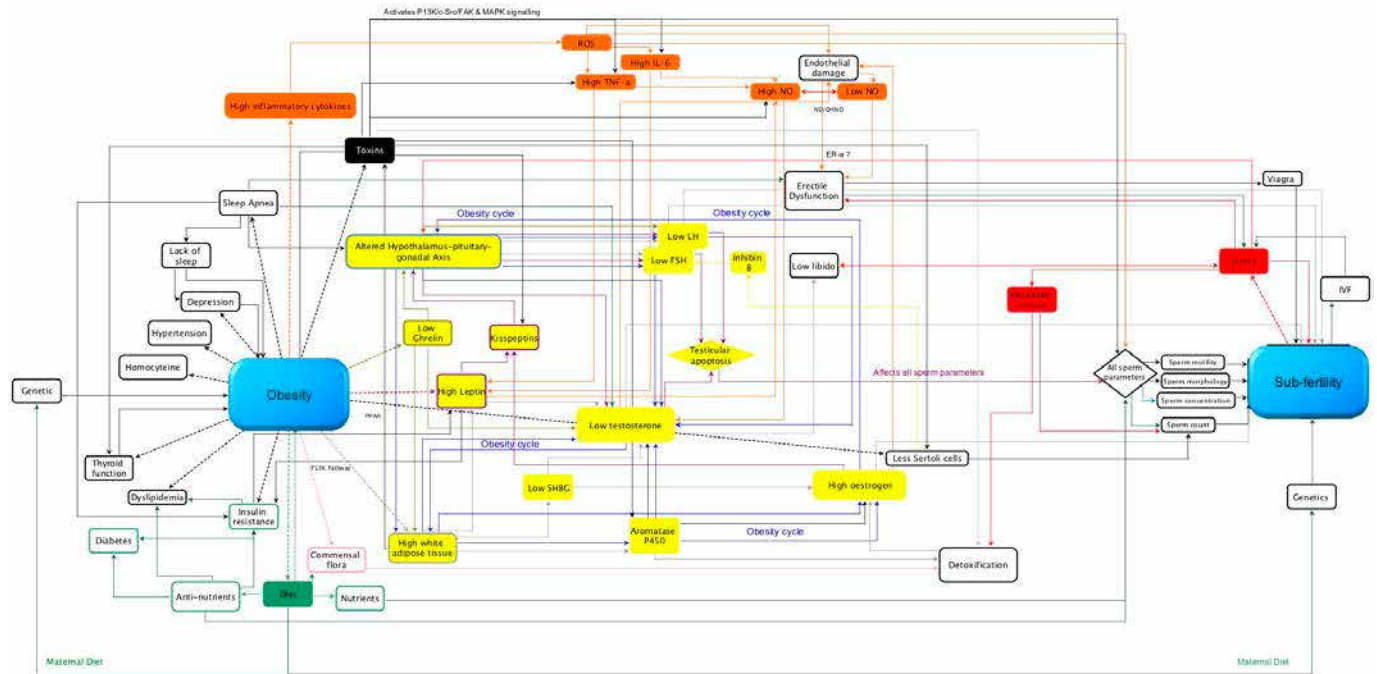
Activates PI3K/c-Src/FAK & MAPK signalling

ROS

High IL-6

High TNF-a

Endothelial damage

High inflammatory cytokines

High NO

Low NO

NO/OHNO

Toxins

ER-α ?

Erectile Dysfunction

Viagra

Sleep Apnea

Obesity cycle

Obesity cycle

Lack of sleep

Altered Hypothalamus-pituitary-gonadal Axis

Low LH

Low FSH

Inhibin B

Low libido

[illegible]

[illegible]

IVF

Depression

Hypertension

Low Ghrelin

Kisspeptins

Testicular apoptosis

Homocyteine

Obesity

High Leptin

Affects all sperm parameters

All sperm parameters

Sperm motility

Sperm morphology

Sperm concentration

Sperm count

Sub-fertility

Genetic

Low testosterone

Obesity cycle

Thyroid function

Less Sertoli cells

P13K Pathway

Dyslipidemia

Insulin resistance

Low SHBG

High oestrogen

Genetics

Diabetes

High white adipose tissue

Aromatase P450

Obesity cycle

Commensal flora

Detoxification

Anti-nutrients

Diet

Nutrients

Maternal Diet

Maternal Diet